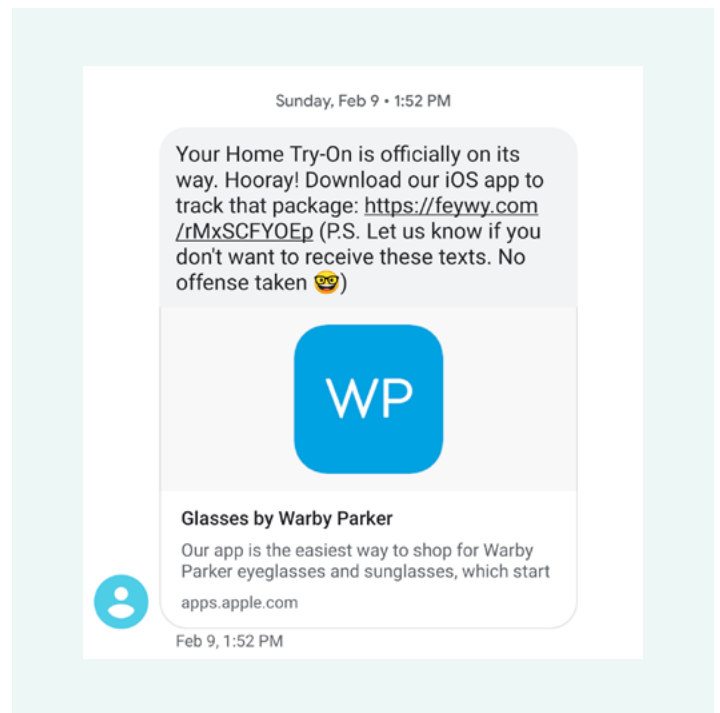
Sunday, Feb 9 • 1:52 PM

Your Home Try-On is officially on its way. Hooray! Download our iOS app to track that package: https://feywy.com/rMxSCFYOEp (P.S. Let us know if you don't want to receive these texts. No offense taken 🤓)

WP

Glasses by Warby Parker

Our app is the easiest way to shop for Warby Parker eyeglasses and sunglasses, which start

apps.apple.com

Feb 9, 1:52 PM